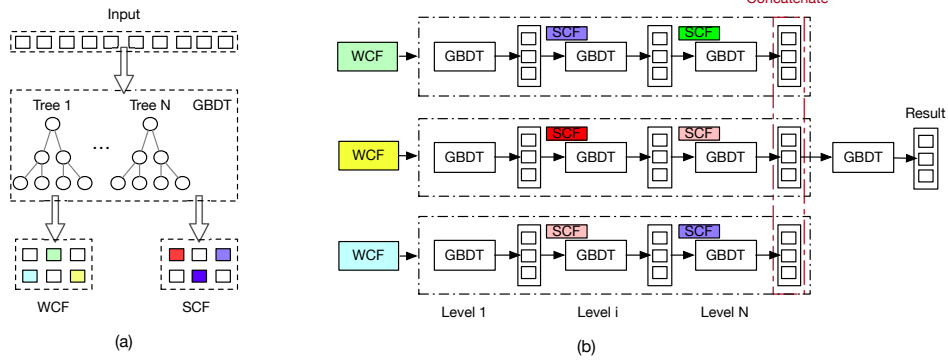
Input

Tree 1

Tree N

GBDT

...

WCF

SCF

(a)

Concatenate

WCF

GBDT

SCF

GBDT

SCF

GBDT

WCF

GBDT

SCF

GBDT

SCF

GBDT

GBDT

Result

WCF

GBDT

SCF

GBDT

SCF

GBDT

Level 1

Level i

Level N

(b)